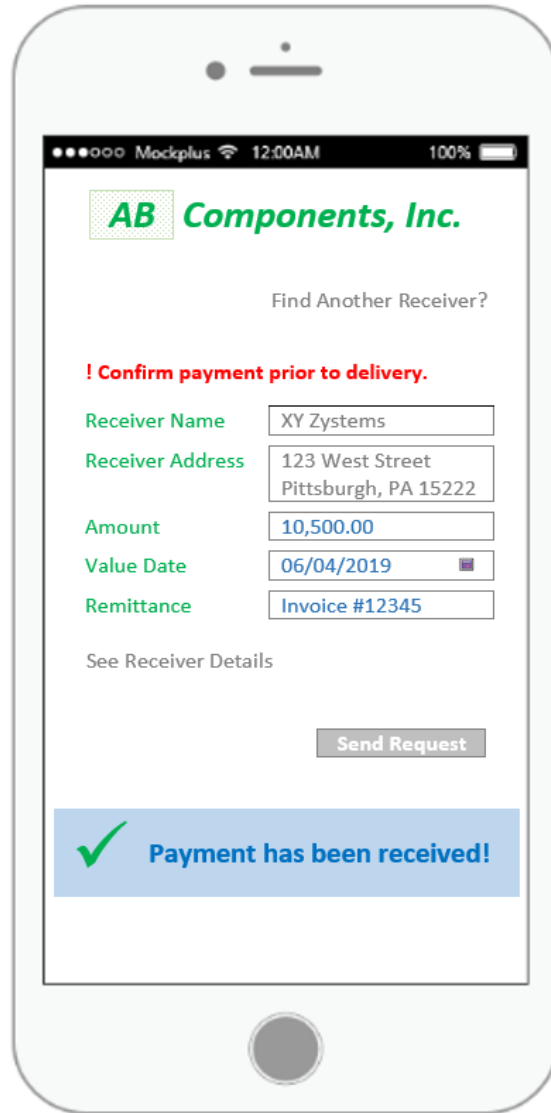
●●●○○○ Mockplus 12:00AM 100%

AB Components, Inc.

Find Another Receiver?

! Confirm payment prior to delivery.

| | |
|---|---|
| Receiver Name | XY Zystems |
| Receiver Address | 123 West Street Pittsburgh, PA 15222 |
| Amount | 10,500.00 |
| Value Date | 06/04/2019 |
| Remittance | Invoice #12345 |

See Receiver Details

Send Request

Payment has been received!